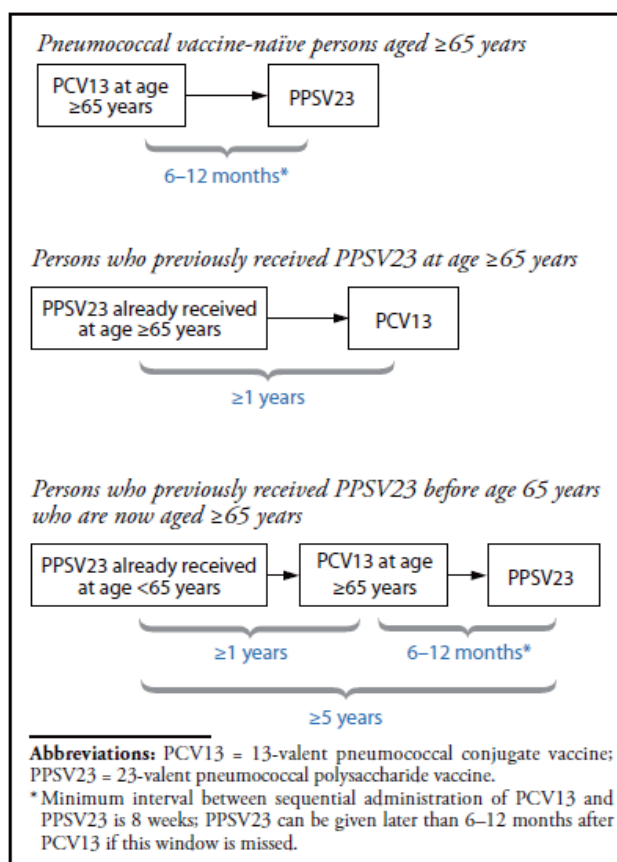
Pneumococcal vaccine-naïve persons aged ≥65 years

PCV13 at age ≥65 years

PPSV23

6–12 months*

Persons who previously received PPSV23 at age ≥65 years

PPSV23 already received at age ≥65 years

PCV13

≥1 years

Persons who previously received PPSV23 before age 65 years who are now aged ≥65 years

PPSV23 already received at age <65 years

PCV13 at age ≥65 years

PPSV23

≥1 years

6–12 months*

≥5 years

**Abbreviations:** PCV13 = 13-valent pneumococcal conjugate vaccine; PPSV23 = 23-valent pneumococcal polysaccharide vaccine.

* Minimum interval between sequential administration of PCV13 and PPSV23 is 8 weeks; PPSV23 can be given later than 6–12 months after PCV13 if this window is missed.